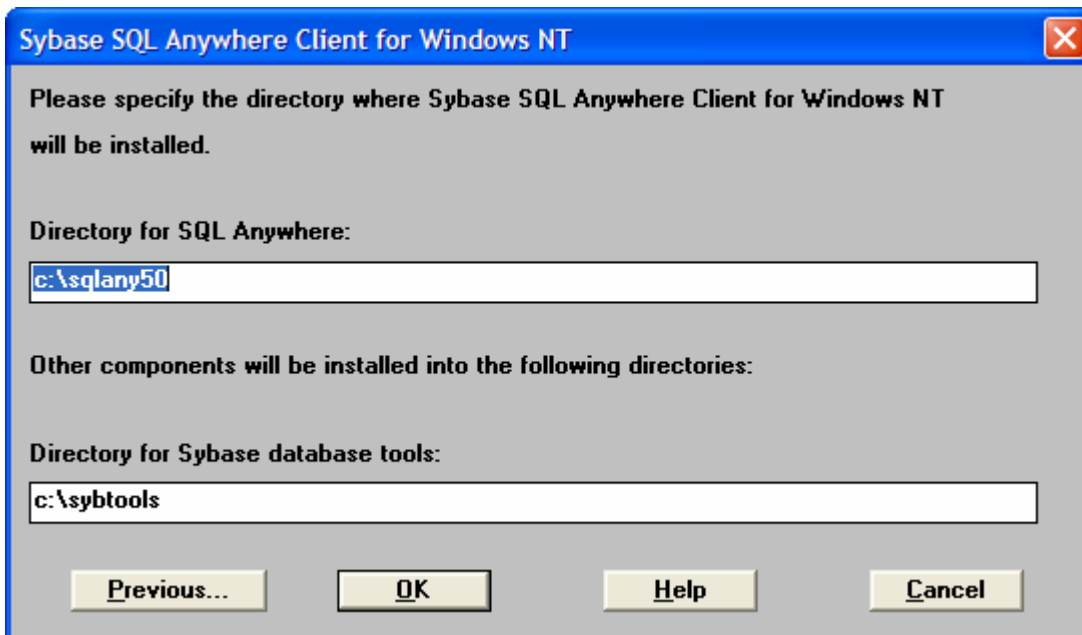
Sybase SQL Anywhere Client for Windows NT

Please specify the directory where Sybase SQL Anywhere Client for Windows NT will be installed.

Directory for SQL Anywhere:

c:\sqlany50

Other components will be installed into the following directories:

Directory for Sybase database tools:

c:\sybtools

Previous...

OK

Help

Cancel